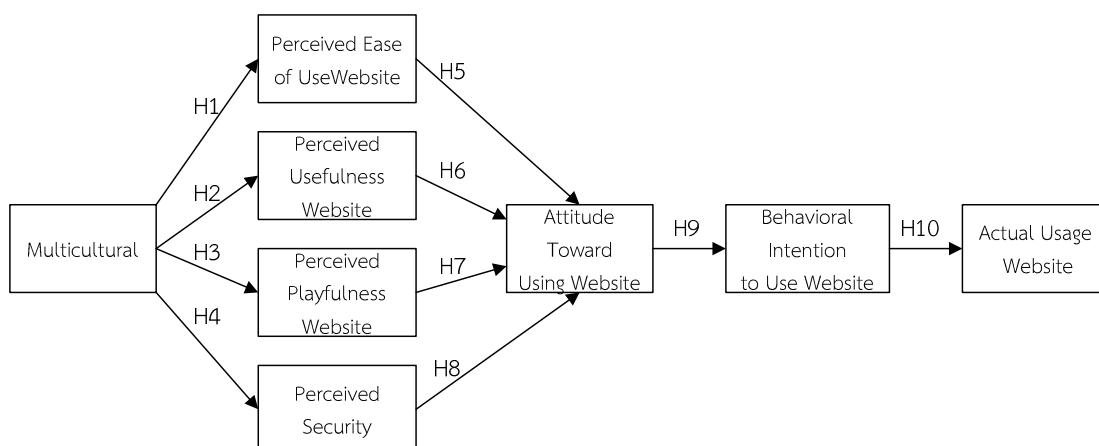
Multicultural

H1

H2

H3

H4

Perceived Ease of UseWebsite

Perceived Usefulness Website

Perceived Playfulness Website

Perceived Security

H5

H6

H7

H8

Attitude Toward Using Website

H9

Behavioral Intention to Use Website

H10

Actual Usage Website